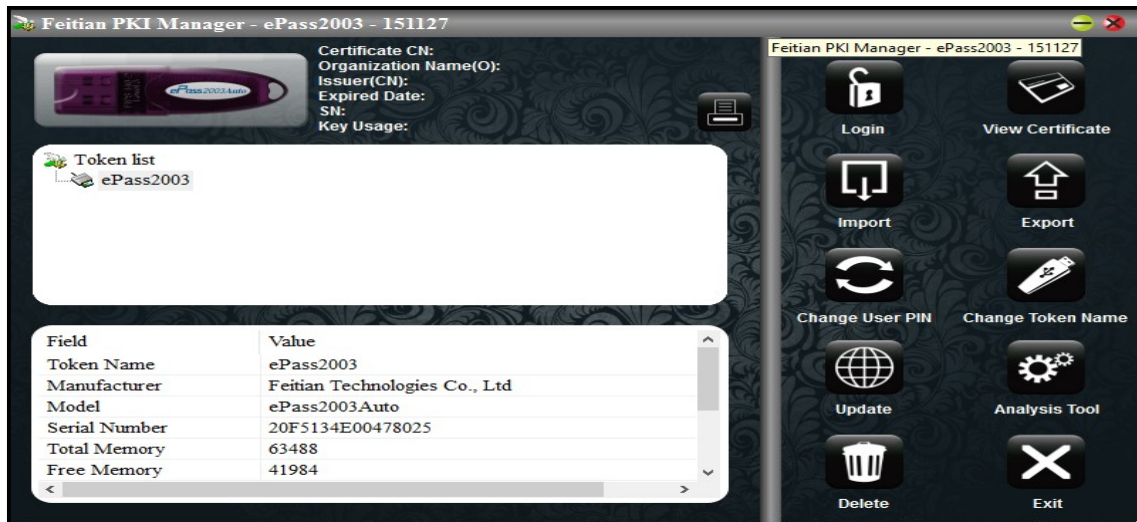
Feitian PKI Manager - ePass2003 - 151127

ePass2003Auto

Certificate CN:
Organization Name(O):
Issuer(CN):
Expired Date:
SN:
Key Usage:

Token list
ePass2003

| Field | Value |
|---|---|
| Token Name | ePass2003 |
| Manufacturer | Feitian Technologies Co., Ltd |
| Model | ePass2003Auto |
| Serial Number | 20F5134E00478025 |
| Total Memory | 63488 |
| Free Memory | 41984 |

Feitian PKI Manager - ePass2003 - 151127

Login
View Certificate
Import
Export
Change User PIN
Change Token Name
Update
Analysis Tool
Delete
Exit